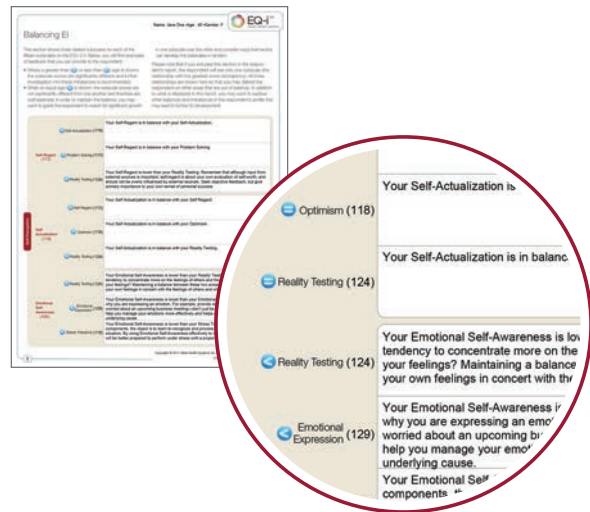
Balancing EI

Name: Jane Doe Age: 40 Gender: F

EQ-i 2.0

Self-Regard (113)

Self-Actualization (119)

Problem Solving (118)

Reality Testing (124)

Your Self-Regard is in balance with your Self-Actualization.

Your Self-Regard is in balance with your Problem Solving.

Optimism (118)

Your Self-Actualization is

Reality Testing (124)

Your Self-Actualization is in balanc

Reality Testing (124)

Your Emotional Self-Awareness is lov tendency to concentrate more on the your feelings? Maintaining a balance your own feelings in concert with th

Emotional Expression (129)

Your Emotional Self-Awareness i why you are expressing an emo worried about an upcoming b help you manage your emot underlying cause.

Your Emotional Self components.